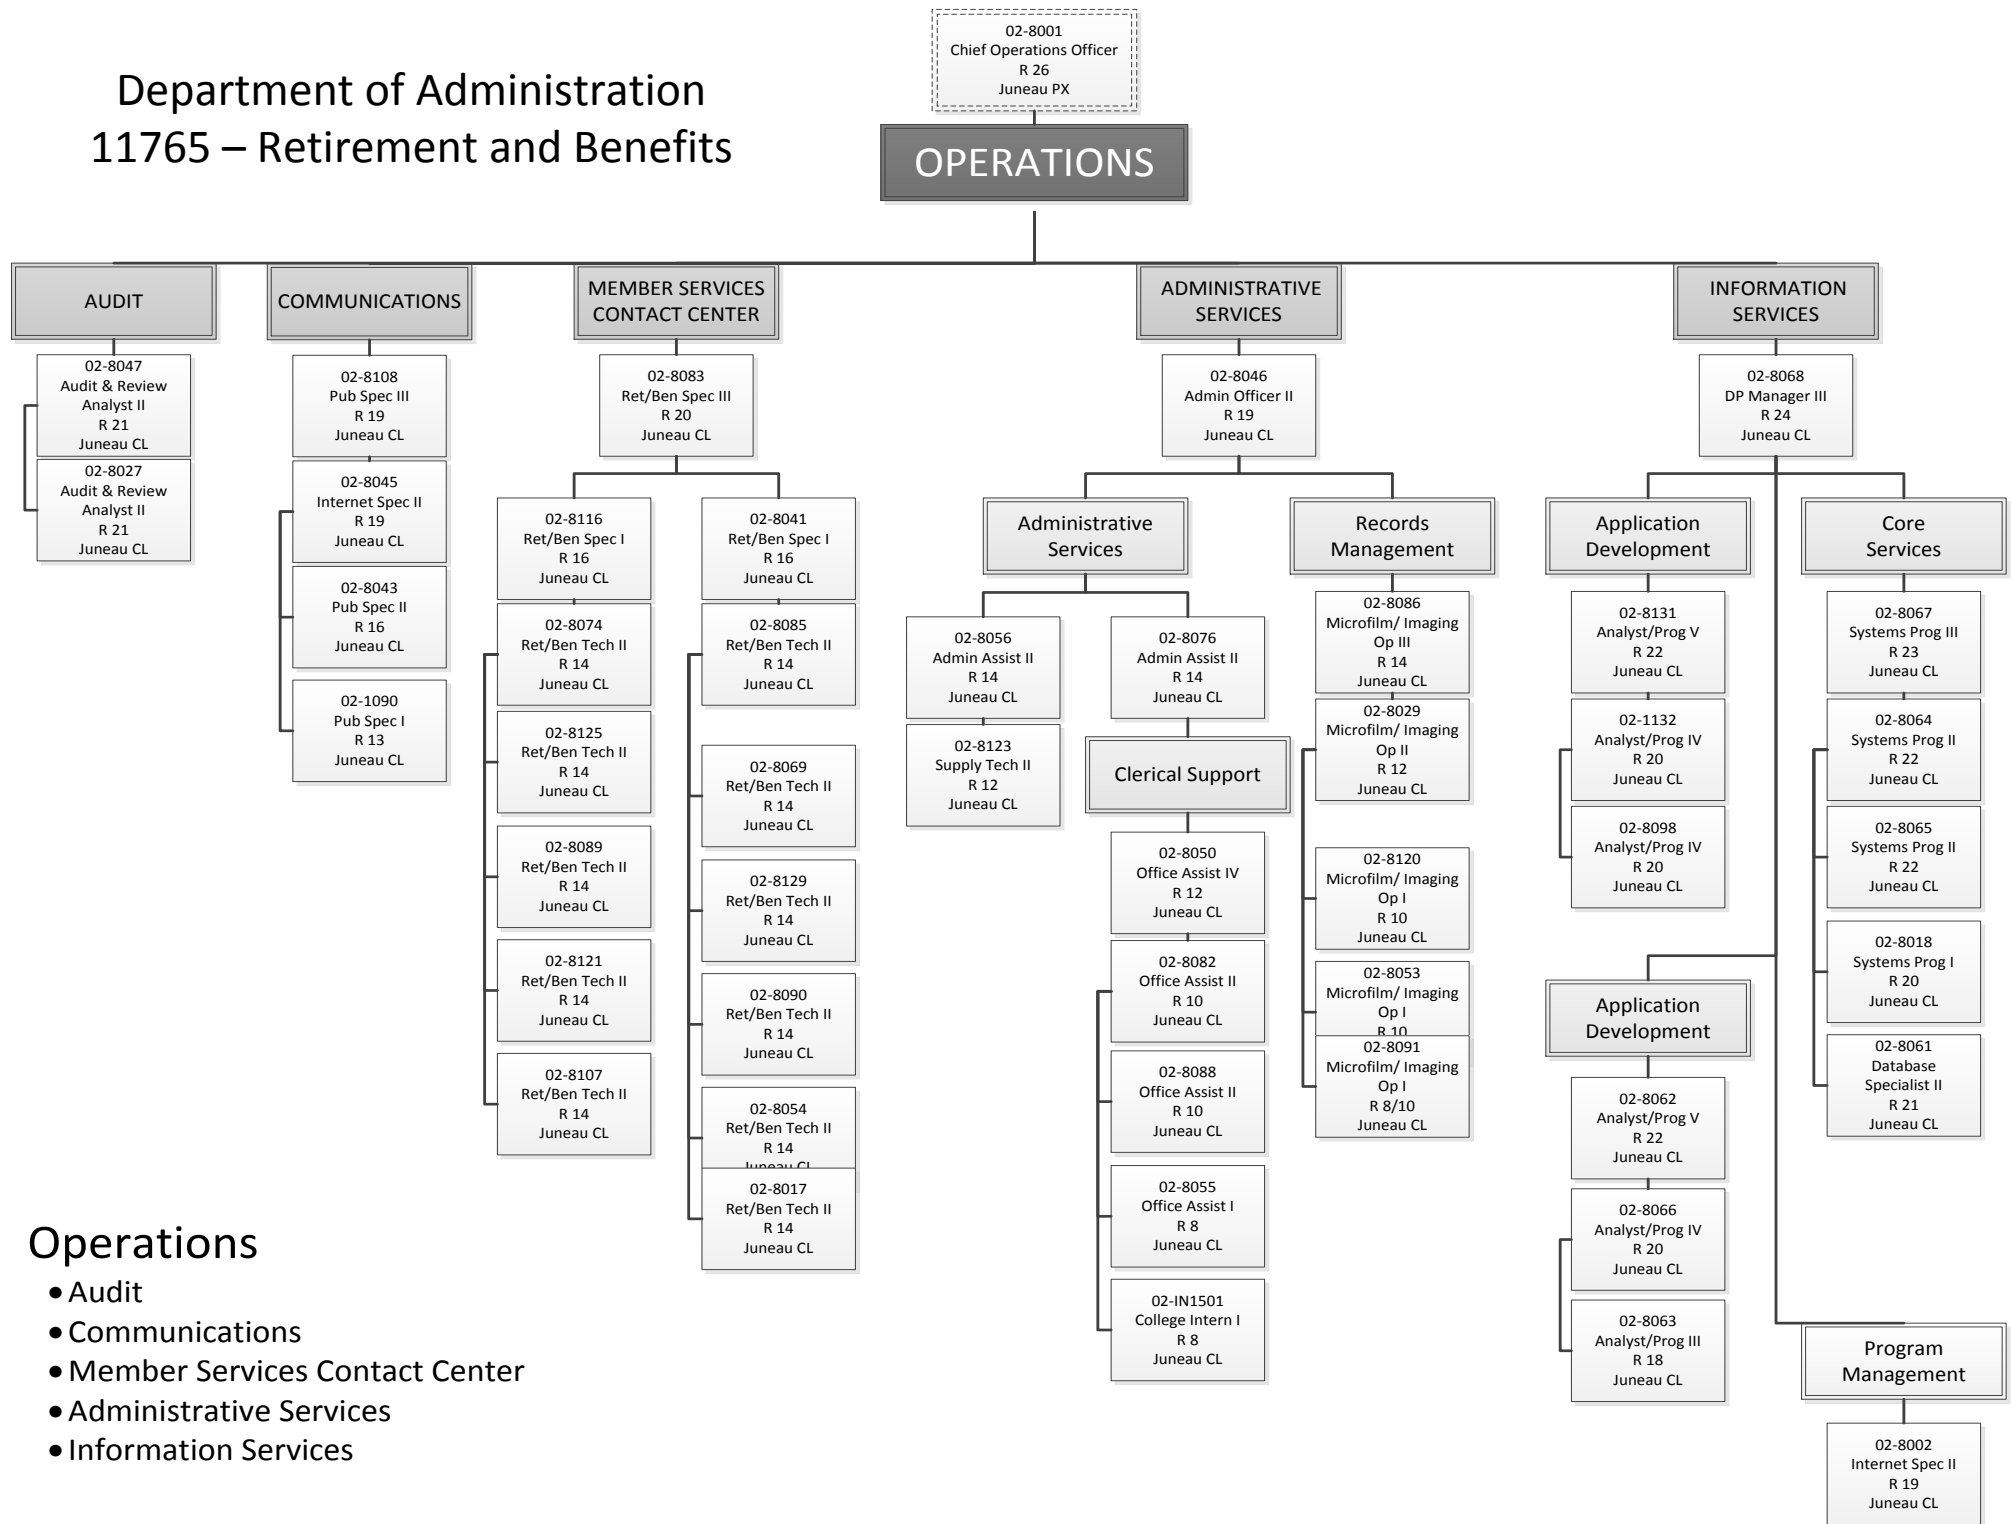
Department of Administration
11765 – Retirement and Benefits

02-8001
Chief Operations Officer
R 26
Juneau PX

OPERATIONS

AUDIT

02-8047
Audit & Review Analyst II
R 21
Juneau CL

02-8027
Audit & Review Analyst II
R 21
Juneau CL

COMMUNICATIONS

02-8108
Pub Spec III
R 19
Juneau CL

02-8045
Internet Spec II
R 19
Juneau CL

02-8043
Pub Spec II
R 16
Juneau CL

02-1090
Pub Spec I
R 13
Juneau CL

MEMBER SERVICES CONTACT CENTER

02-8083
Ret/Ben Spec III
R 20
Juneau CL

02-8116
Ret/Ben Spec I
R 16
Juneau CL

02-8074
Ret/Ben Tech II
R 14
Juneau CL

02-8125
Ret/Ben Tech II
R 14
Juneau CL

02-8089
Ret/Ben Tech II
R 14
Juneau CL

02-8121
Ret/Ben Tech II
R 14
Juneau CL

02-8107
Ret/Ben Tech II
R 14
Juneau CL

02-8041
Ret/Ben Spec I
R 16
Juneau CL

02-8085
Ret/Ben Tech II
R 14
Juneau CL

02-8069
Ret/Ben Tech II
R 14
Juneau CL

02-8129
Ret/Ben Tech II
R 14
Juneau CL

02-8090
Ret/Ben Tech II
R 14
Juneau CL

02-8054
Ret/Ben Tech II
R 14
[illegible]

02-8017
Ret/Ben Tech II
R 14
Juneau CL

ADMINISTRATIVE SERVICES

02-8046
Admin Officer II
R 19
Juneau CL

Administrative Services

02-8056
Admin Assist II
R 14
Juneau CL

02-8123
Supply Tech II
R 12
Juneau CL

02-8076
Admin Assist II
R 14
Juneau CL

Clerical Support

02-8050
Office Assist IV
R 12
Juneau CL

02-8082
Office Assist II
R 10
Juneau CL

02-8088
Office Assist II
R 10
Juneau CL

02-8055
Office Assist I
R 8
Juneau CL

02-IN1501
College Intern I
R 8
Juneau CL

Records Management

02-8086
Microfilm/ Imaging Op III
R 14
Juneau CL

02-8029
Microfilm/ Imaging Op II
R 12
Juneau CL

02-8120
Microfilm/ Imaging Op I
R 10
Juneau CL

02-8053
Microfilm/ Imaging Op I
R 10

02-8091
Microfilm/ Imaging Op I
R 8/10
Juneau CL

INFORMATION SERVICES

02-8068
DP Manager III
R 24
Juneau CL

Application Development

02-8131
Analyst/Prog V
R 22
Juneau CL

02-1132
Analyst/Prog IV
R 20
Juneau CL

02-8098
Analyst/Prog IV
R 20
Juneau CL

Application Development

02-8062
Analyst/Prog V
R 22
Juneau CL

02-8066
Analyst/Prog IV
R 20
Juneau CL

02-8063
Analyst/Prog III
R 18
Juneau CL

Core Services

02-8067
Systems Prog III
R 23
Juneau CL

02-8064
Systems Prog II
R 22
Juneau CL

02-8065
Systems Prog II
R 22
Juneau CL

02-8018
Systems Prog I
R 20
Juneau CL

02-8061
Database Specialist II
R 21
Juneau CL

Program Management

02-8002
Internet Spec II
R 19
Juneau CL

Operations
• Audit
• Communications
• Member Services Contact Center
• Administrative Services
• Information Services